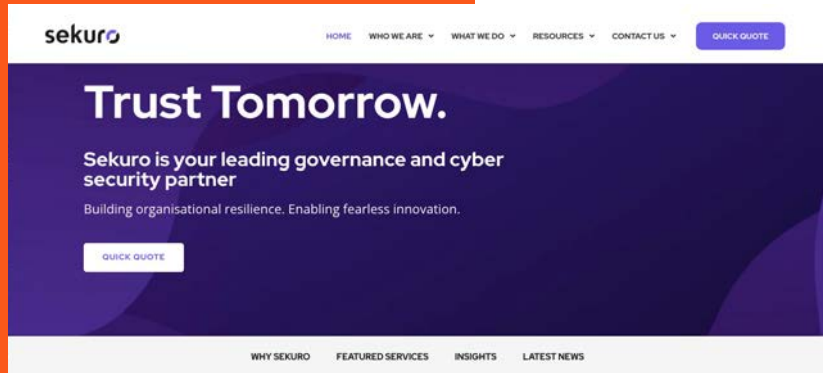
sekuro

HOME WHO WE ARE WHAT WE DO RESOURCES CONTACT US QUICK QUOTE

Trust Tomorrow.

Sekuro is your leading governance and cyber security partner

Building organisational resilience. Enabling fearless innovation.

QUICK QUOTE

WHY SEKURO FEATURED SERVICES INSIGHTS LATEST NEWS